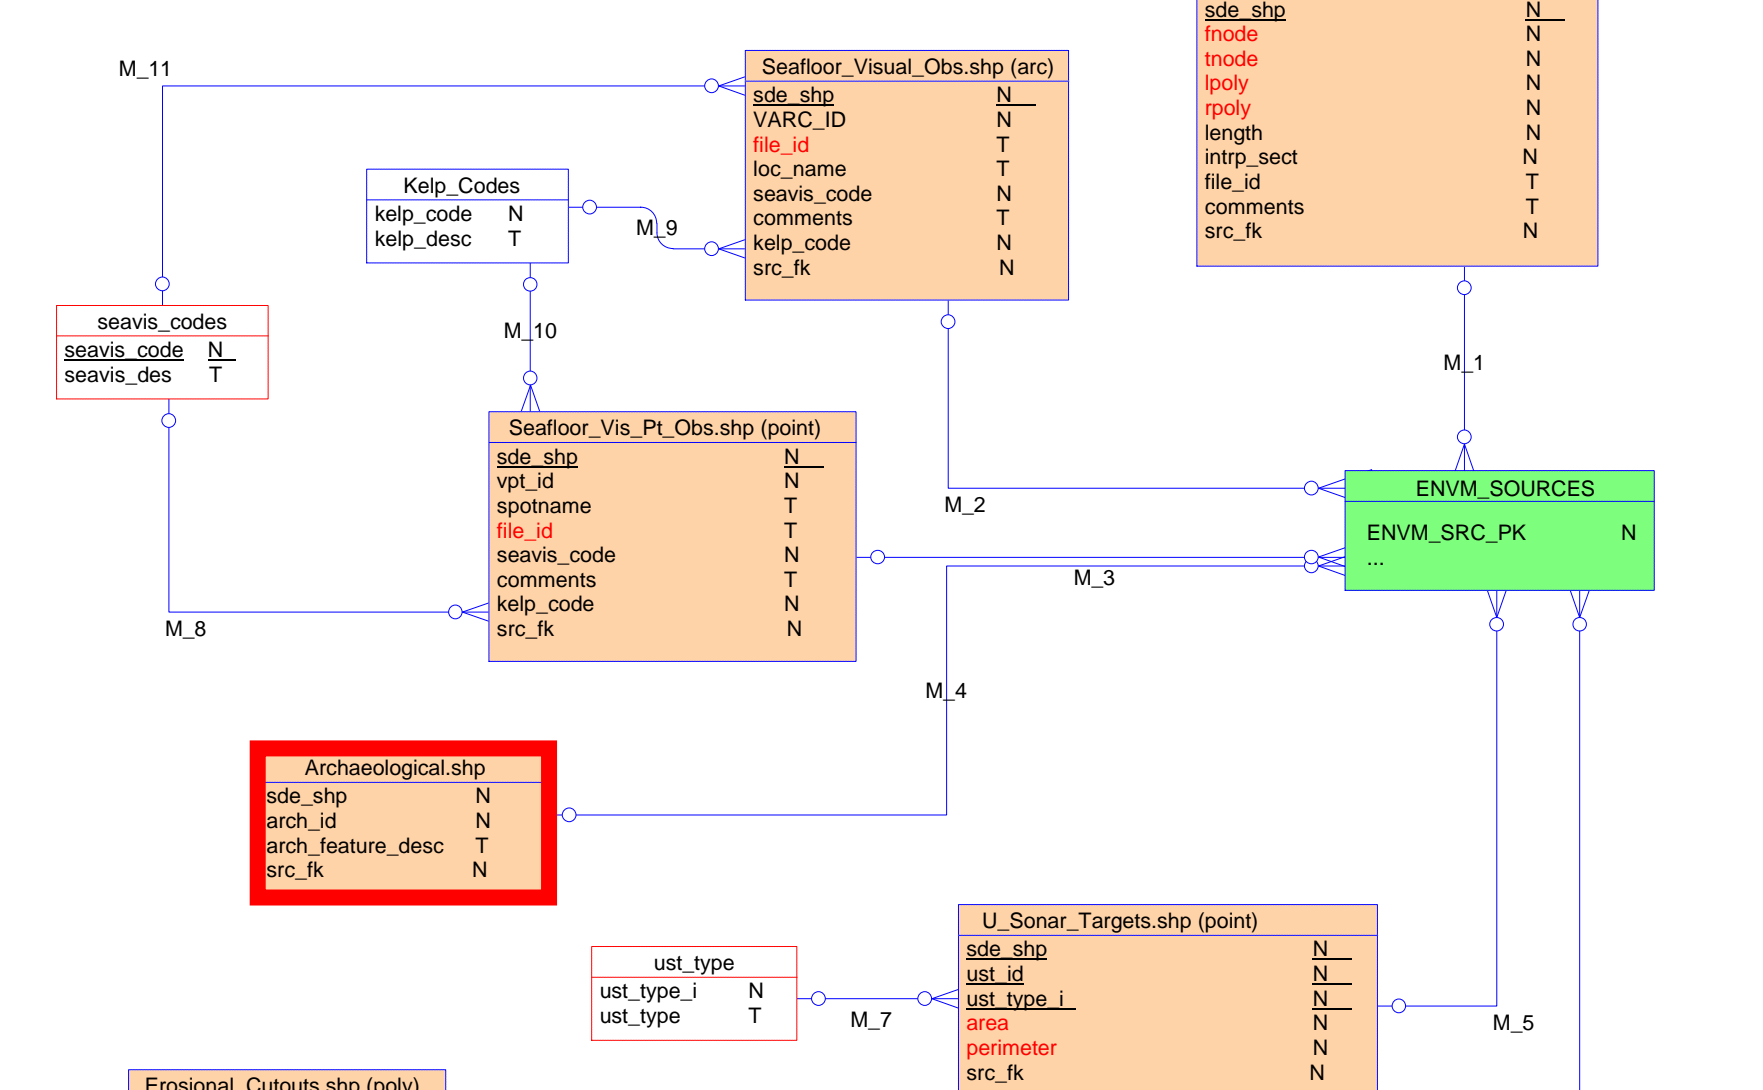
sde_shp N
fnode N
tnode N
lpoly N
rpoly N
length N
intrp_sect N
file_id T
comments T
src_fk N

M_11

Seafloor_Visual_Obs.shp (arc)
sde_shp N
VARC_ID N
file_id T
loc_name T
seavis_code N
comments T
kelp_code N
src_fk N

Kelp_Codes
kelp_code N
kelp_desc T

M_9

seavis_codes
seavis_code N
seavis_des T

M_10

M_1

Seafloor_Vis_Pt_Obs.shp (point)
sde_shp N
vpt_id N
spotname T
file_id T
seavis_code N
comments T
kelp_code N
src_fk N

M_2

ENVM_SOURCES
ENVM_SRC_PK N
...

M_3

M_8

M_4

Archaeological.shp
sde_shp N
arch_id N
arch_feature_desc T
src_fk N

U_Sonar_Targets.shp (point)
sde_shp N
ust_id N
ust_type_i N
area N
perimeter N
src_fk N

ust_type
ust_type_i N
ust_type T

M_7

M_5

Erosional_Cutouts.shp (poly)